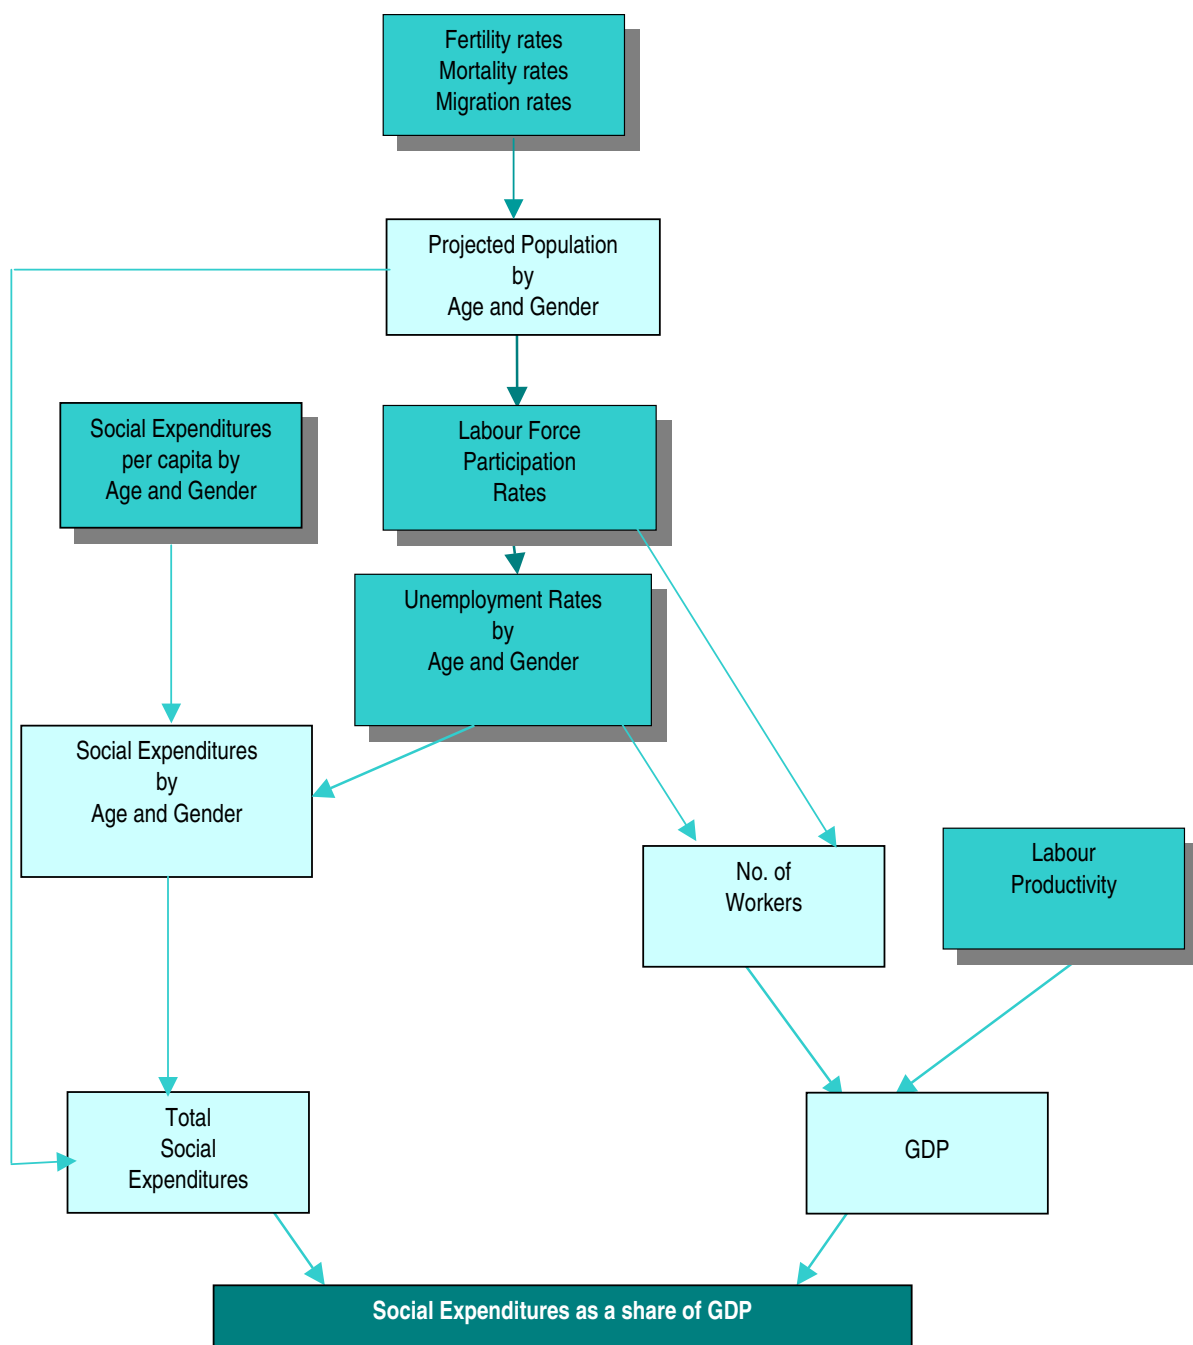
Fertility rates
Mortality rates
Migration rates

Projected Population
by
Age and Gender

Social Expenditures
per capita by
Age and Gender

Labour Force
Participation
Rates

Unemployment Rates
by
Age and Gender

Social Expenditures
by
Age and Gender

No. of
Workers

Labour
Productivity

Total
Social
Expenditures

GDP

Social Expenditures as a share of GDP